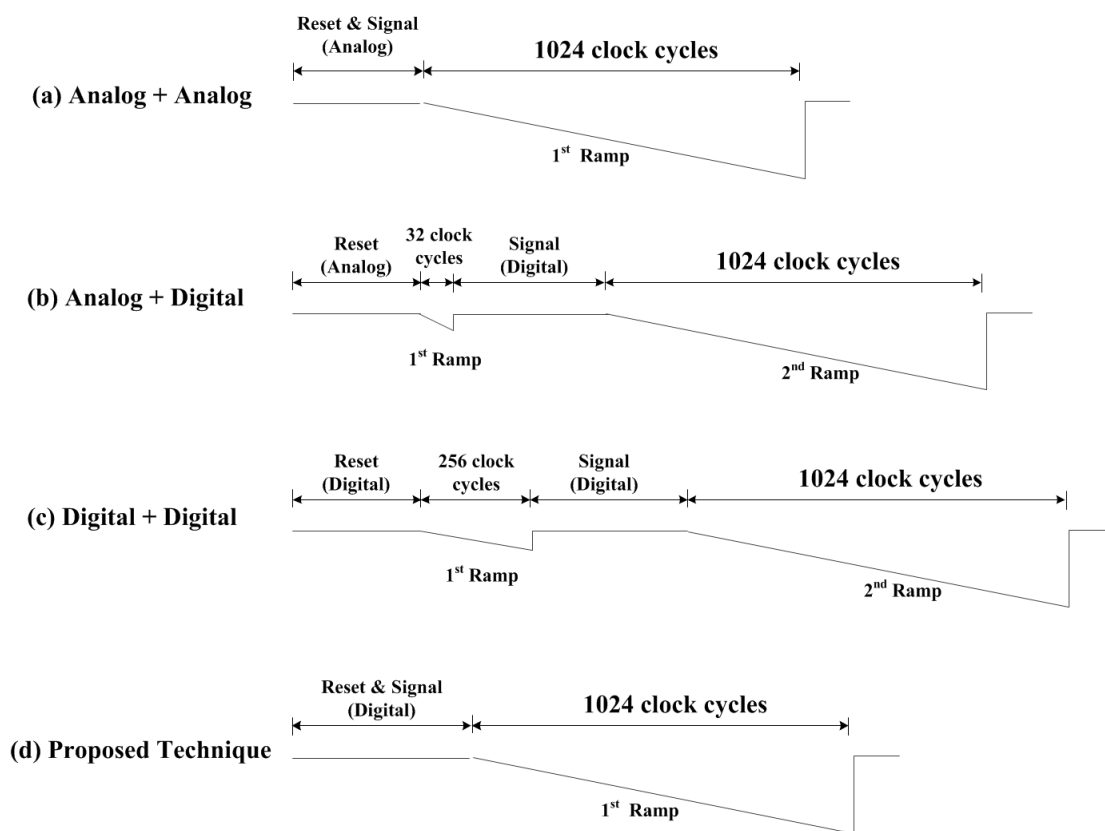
Reset & Signal (Analog)

1024 clock cycles

(a) Analog + Analog

1$^{st}$ Ramp

Reset (Analog)

32 clock cycles

Signal (Digital)

1024 clock cycles

(b) Analog + Digital

1$^{st}$ Ramp

2$^{nd}$ Ramp

Reset (Digital)

256 clock cycles

Signal (Digital)

1024 clock cycles

(c) Digital + Digital

1$^{st}$ Ramp

2$^{nd}$ Ramp

Reset & Signal (Digital)

1024 clock cycles

(d) Proposed Technique

1$^{st}$ Ramp